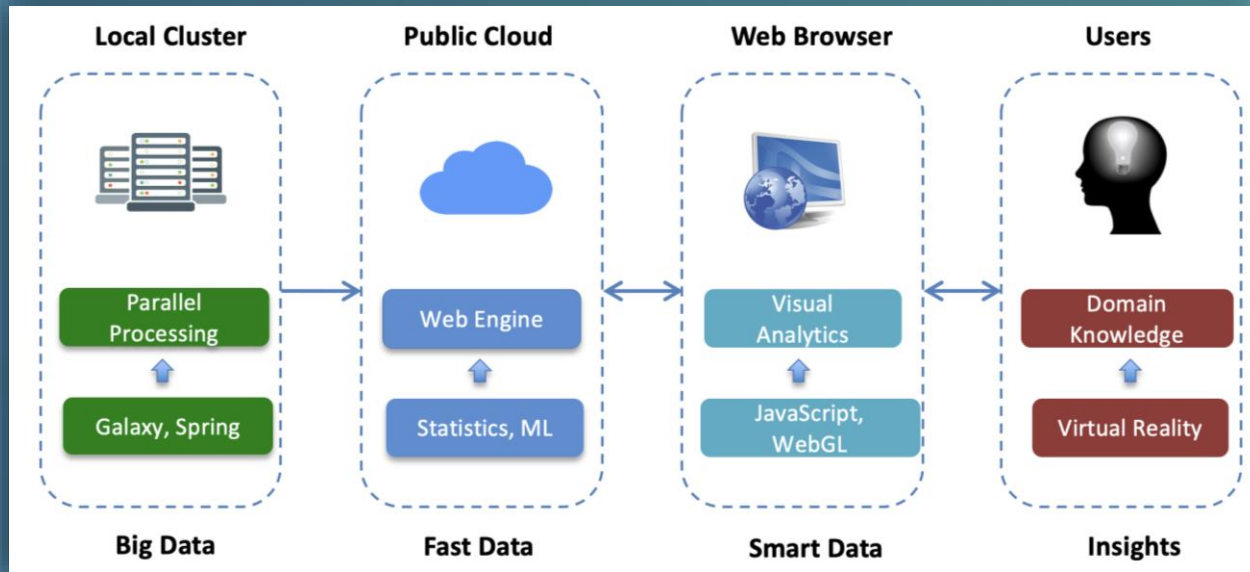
Local Cluster

Parallel Processing

Galaxy, Spring

Big Data

Public Cloud

Web Engine

Statistics, ML

Fast Data

Web Browser

Visual Analytics

JavaScript, WebGL

Smart Data

Users

Domain Knowledge

Virtual Reality

Insights